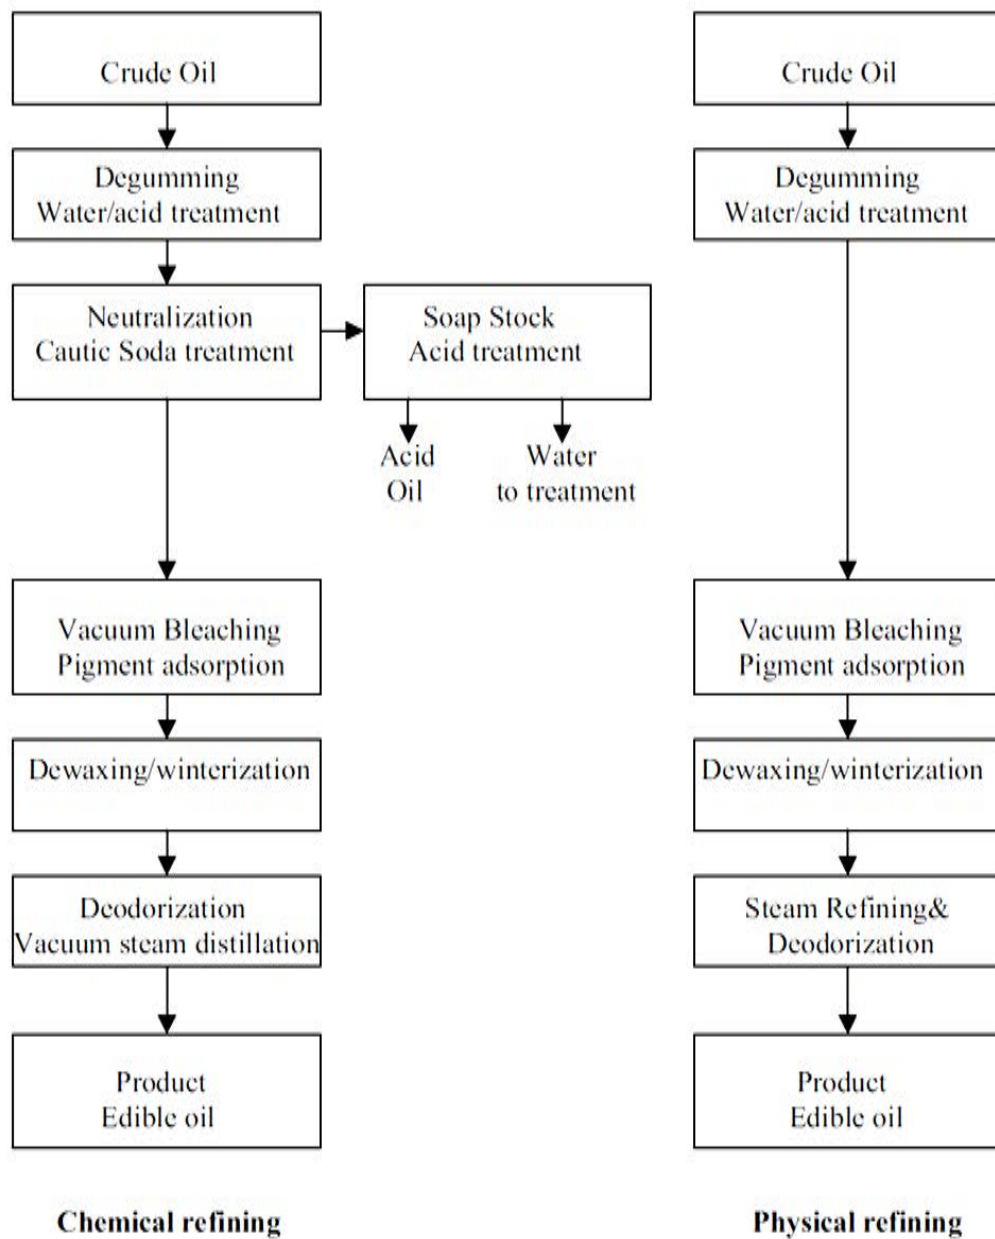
Crude Oil

Degumming
Water/acid treatment

Neutralization
Cautic Soda treatment

Soap Stock
Acid treatment

Acid
Oil

Water
to treatment

Vacuum Bleaching
Pigment adsorption

Dewaxing/winterization

Deodorization
Vacuum steam distillation

Product
Edible oil

Chemical refining

Crude Oil

Degumming
Water/acid treatment

Vacuum Bleaching
Pigment adsorption

Dewaxing/winterization

Steam Refining&
Deodorization

Product
Edible oil

Physical refining